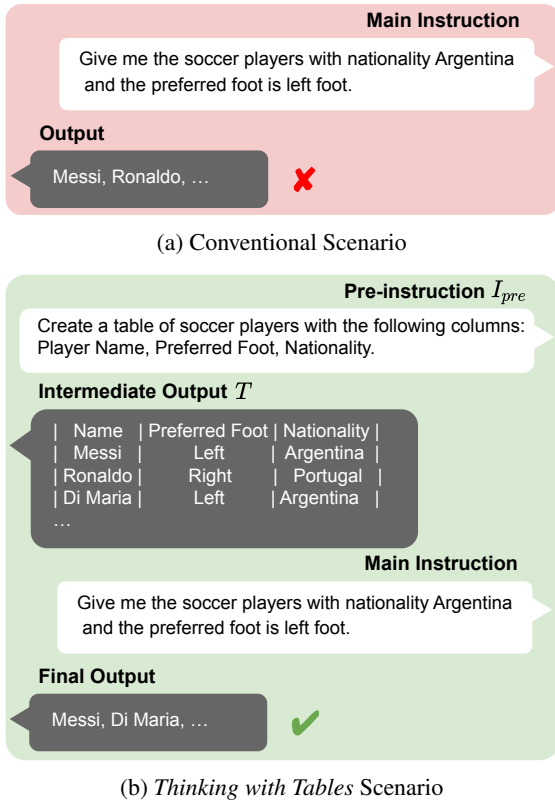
Main Instruction

Give me the soccer players with nationality Argentina and the preferred foot is left foot.

Output

Messi, Ronaldo, …

(a) Conventional Scenario

Pre-instruction $I_{pre}$

Create a table of soccer players with the following columns: Player Name, Preferred Foot, Nationality.

Intermediate Output $T$

| Name | Preferred Foot | Nationality |
|---|---|---|
| Messi | Left | Argentina |
| Ronaldo | Right | Portugal |
| Di Maria | Left | Argentina |

…

Main Instruction

Give me the soccer players with nationality Argentina and the preferred foot is left foot.

Final Output

Messi, Di Maria, …

(b) *Thinking with Tables* Scenario